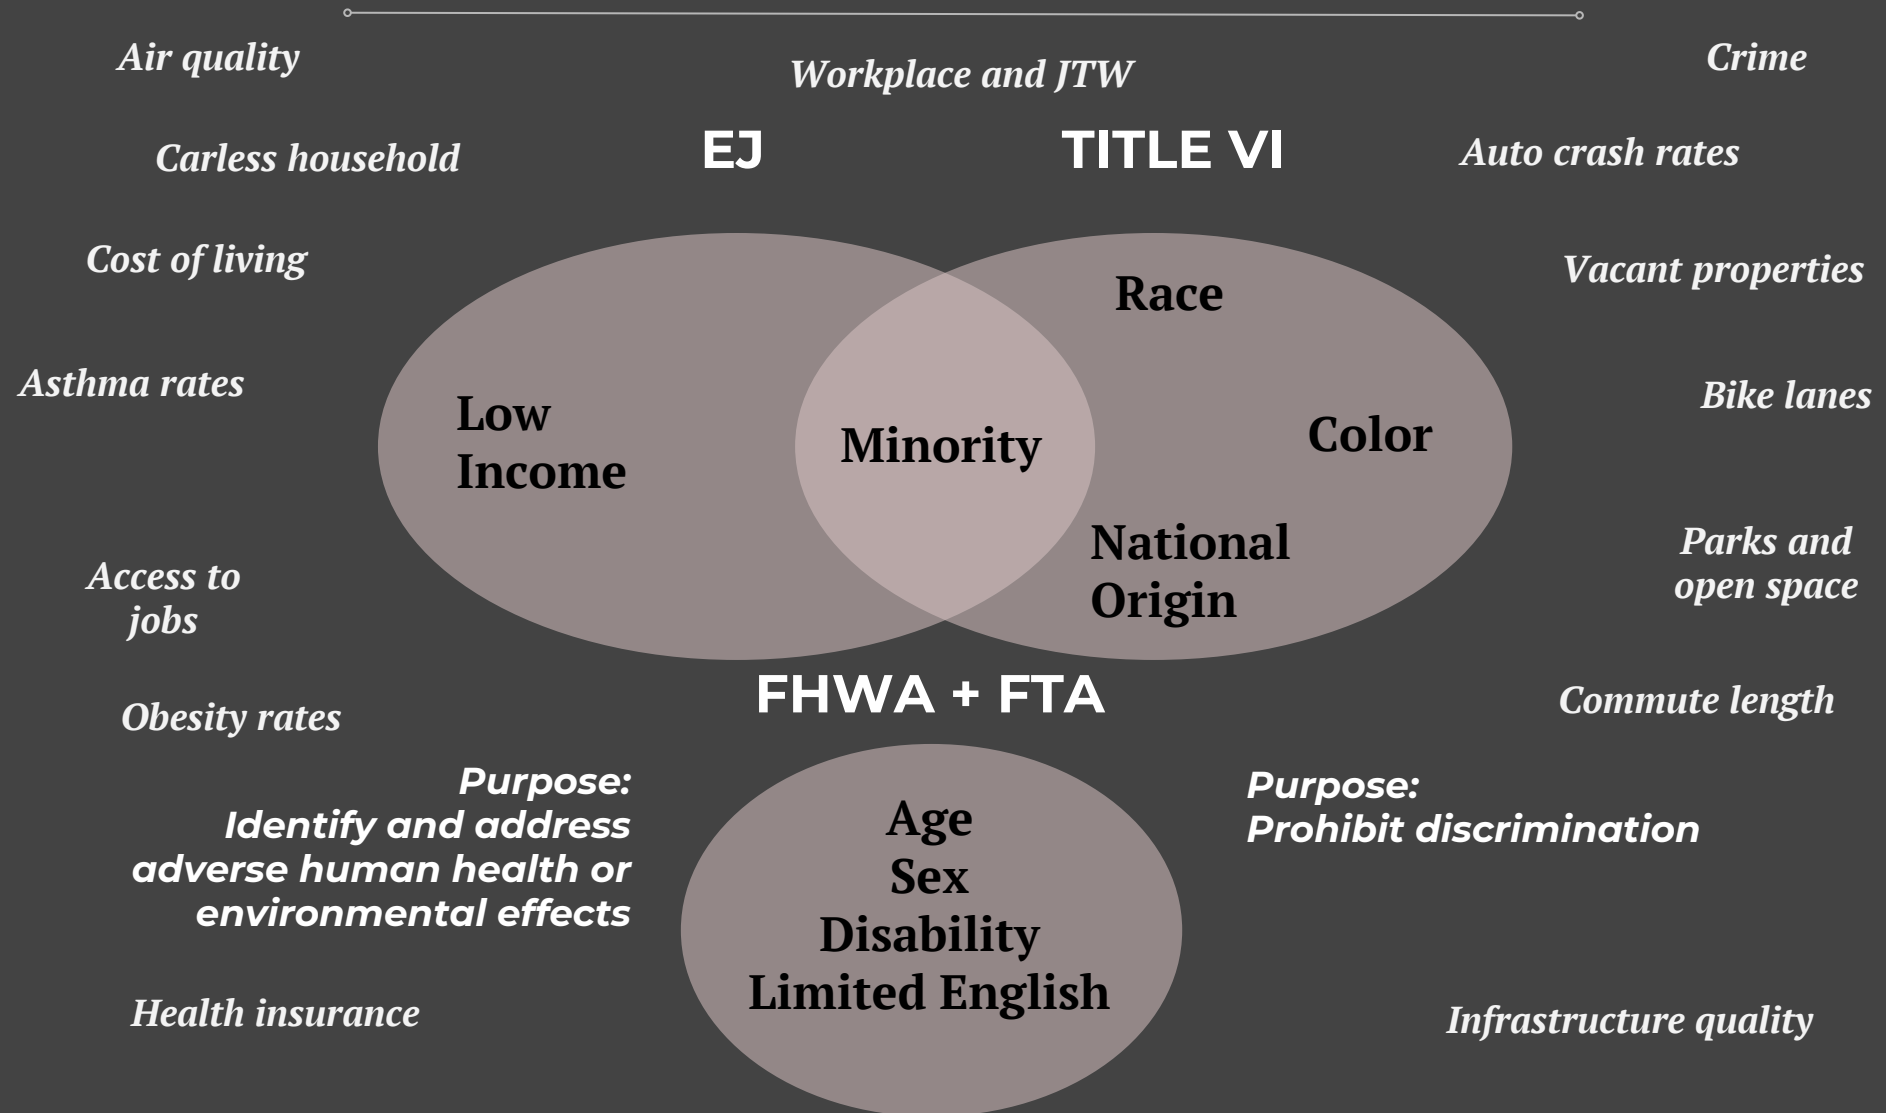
Air quality

Workplace and JTW

Crime

EJ

TITLE VI

Carless household

Auto crash rates

Cost of living

Vacant properties

Race

Asthma rates

Bike lanes

Low Income

Minority

Color

National Origin

Access to jobs

Parks and open space

FHWA + FTA

Obesity rates

Commute length

Purpose:
Identify and address adverse human health or environmental effects

Age
Sex
Disability
Limited English

Purpose:
Prohibit discrimination

Health insurance

Infrastructure quality